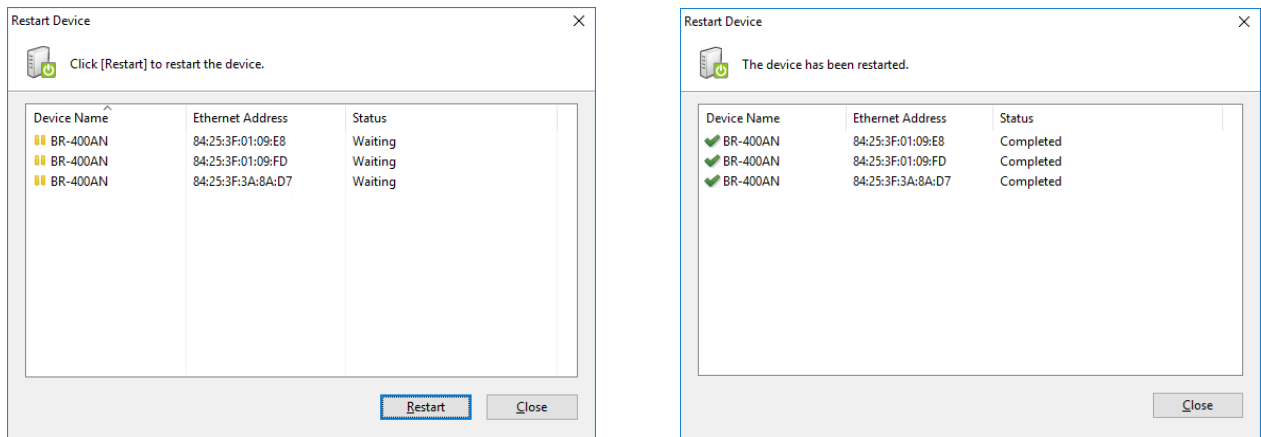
Restart Device

Click [Restart] to restart the device.

| Device Name | Ethernet Address | Status |
|---|---|---|
| BR-400AN | 84:25:3F:01:09:E8 | Waiting |
| BR-400AN | 84:25:3F:01:09:FD | Waiting |
| BR-400AN | 84:25:3F:3A:8A:D7 | Waiting |

Restart

Close

Restart Device

The device has been restarted.

| Device Name | Ethernet Address | Status |
|---|---|---|
| BR-400AN | 84:25:3F:01:09:E8 | Completed |
| BR-400AN | 84:25:3F:01:09:FD | Completed |
| BR-400AN | 84:25:3F:3A:8A:D7 | Completed |

Close